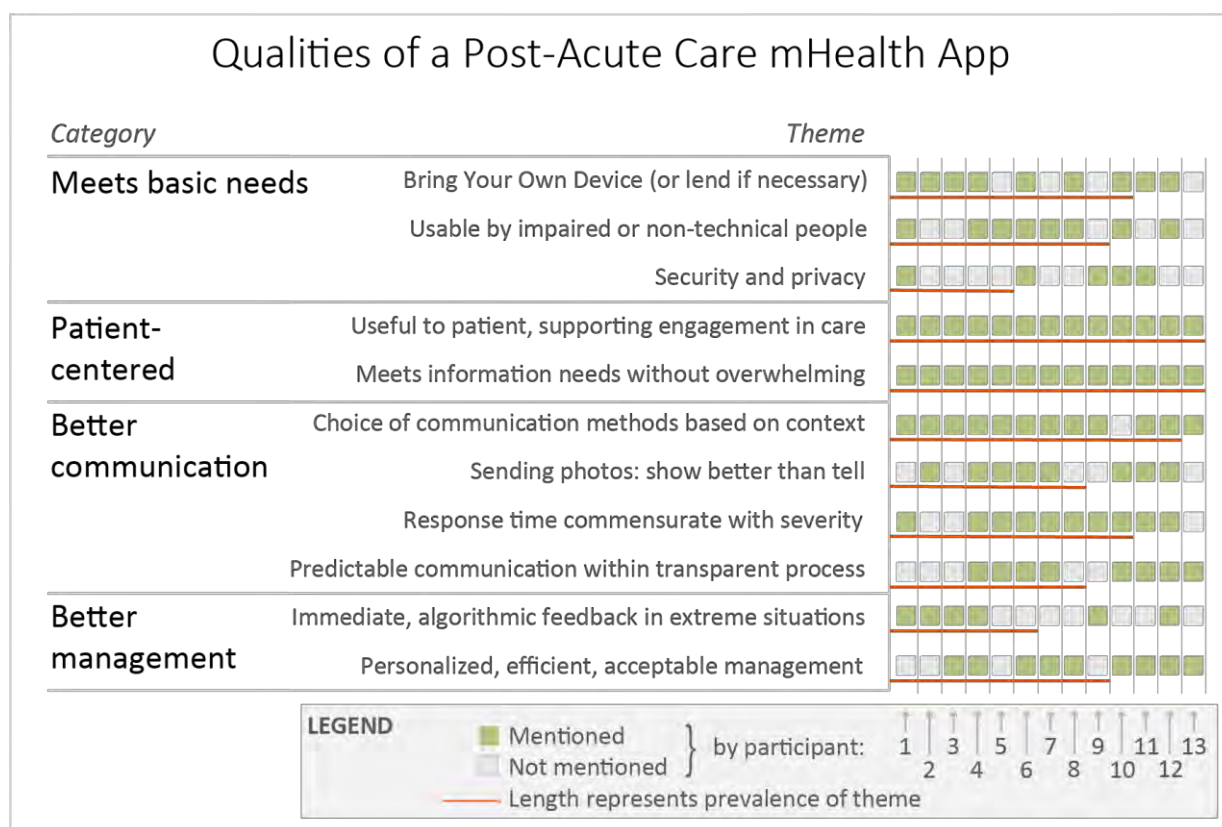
Qualities of a Post-Acute Care mHealth App

| Category | Theme |
|---|---|
| Meets basic needs | Bring Your Own Device (or lend if necessary) |
| | Usable by impaired or non-technical people |
| | Security and privacy |
| Patient-centered | Useful to patient, supporting engagement in care |
| | Meets information needs without overwhelming |
| Better communication | Choice of communication methods based on context |
| | Sending photos: show better than tell |
| | Response time commensurate with severity |
| | Predictable communication within transparent process |
| Better management | Immediate, algorithmic feedback in extreme situations |
| | Personalized, efficient, acceptable management |

LEGEND
Mentioned
Not mentioned
by participant: 1 2 3 4 5 6 7 8 9 10 11 12 13
Length represents prevalence of theme